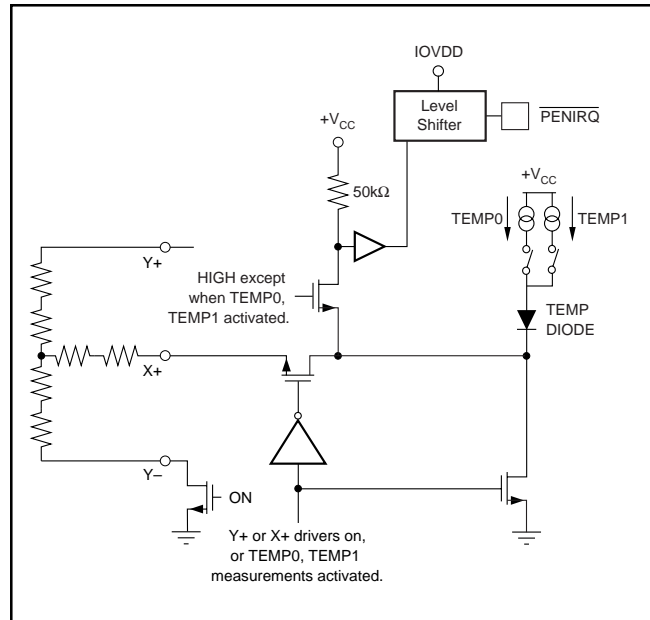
IOVDD

Level Shifter

$\overline{PENIRQ}$

$+V_{CC}$

50kΩ

$+V_{CC}$

TEMP0

TEMP1

Y+

HIGH except when TEMP0, TEMP1 activated.

TEMP DIODE

X+

Y–

ON

Y+ or X+ drivers on, or TEMP0, TEMP1 measurements activated.